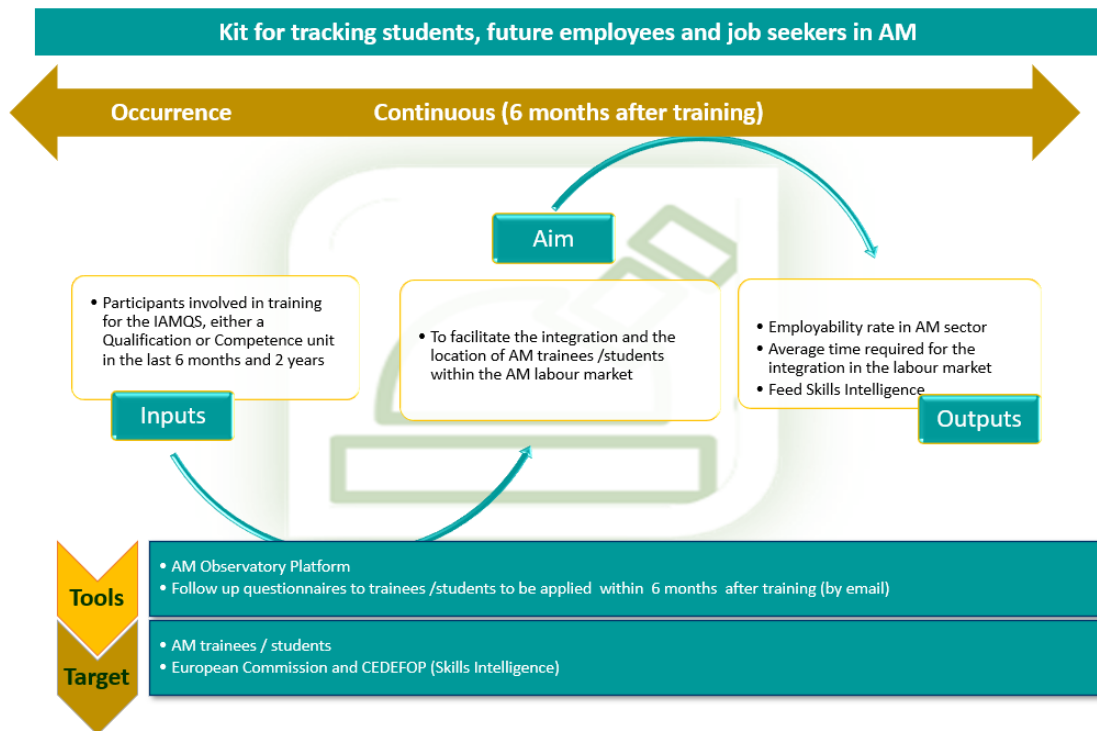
Kit for tracking students, future employees and job seekers in AM

Occurrence

Continuous (6 months after training)

Aim

• Participants involved in training for the IAMQS, either a Qualification or Competence unit in the last 6 months and 2 years

Inputs

• To facilitate the integration and the location of AM trainees /students within the AM labour market

• Employability rate in AM sector
• Average time required for the integration in the labour market
• Feed Skills Intelligence

Outputs

Tools

• AM Observatory Platform
• Follow up questionnaires to trainees /students to be applied within 6 months after training (by email)

Target

• AM trainees / students
• European Commission and CEDEFOP (Skills Intelligence)